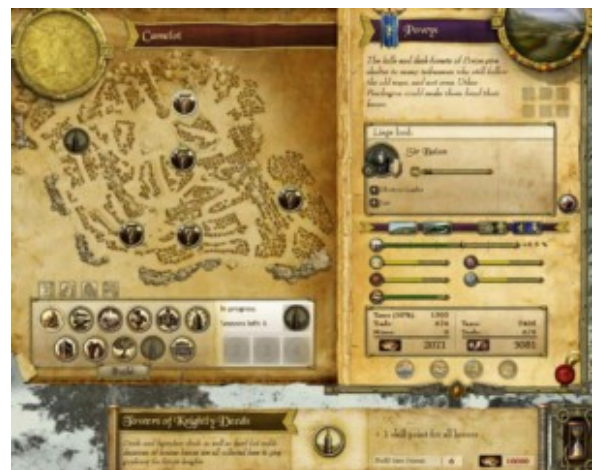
Camelot

Powys

The hills and dark forests of Powys give shelter to many tribesmen who still follow the old ways and not even Uther Pendragon could make them heed their lord.

Liege lord:

Sir Bedwer

In progress

Build

2021

3081

Towers of Knightly Deeds

+ 1 skill point for all heroes

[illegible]